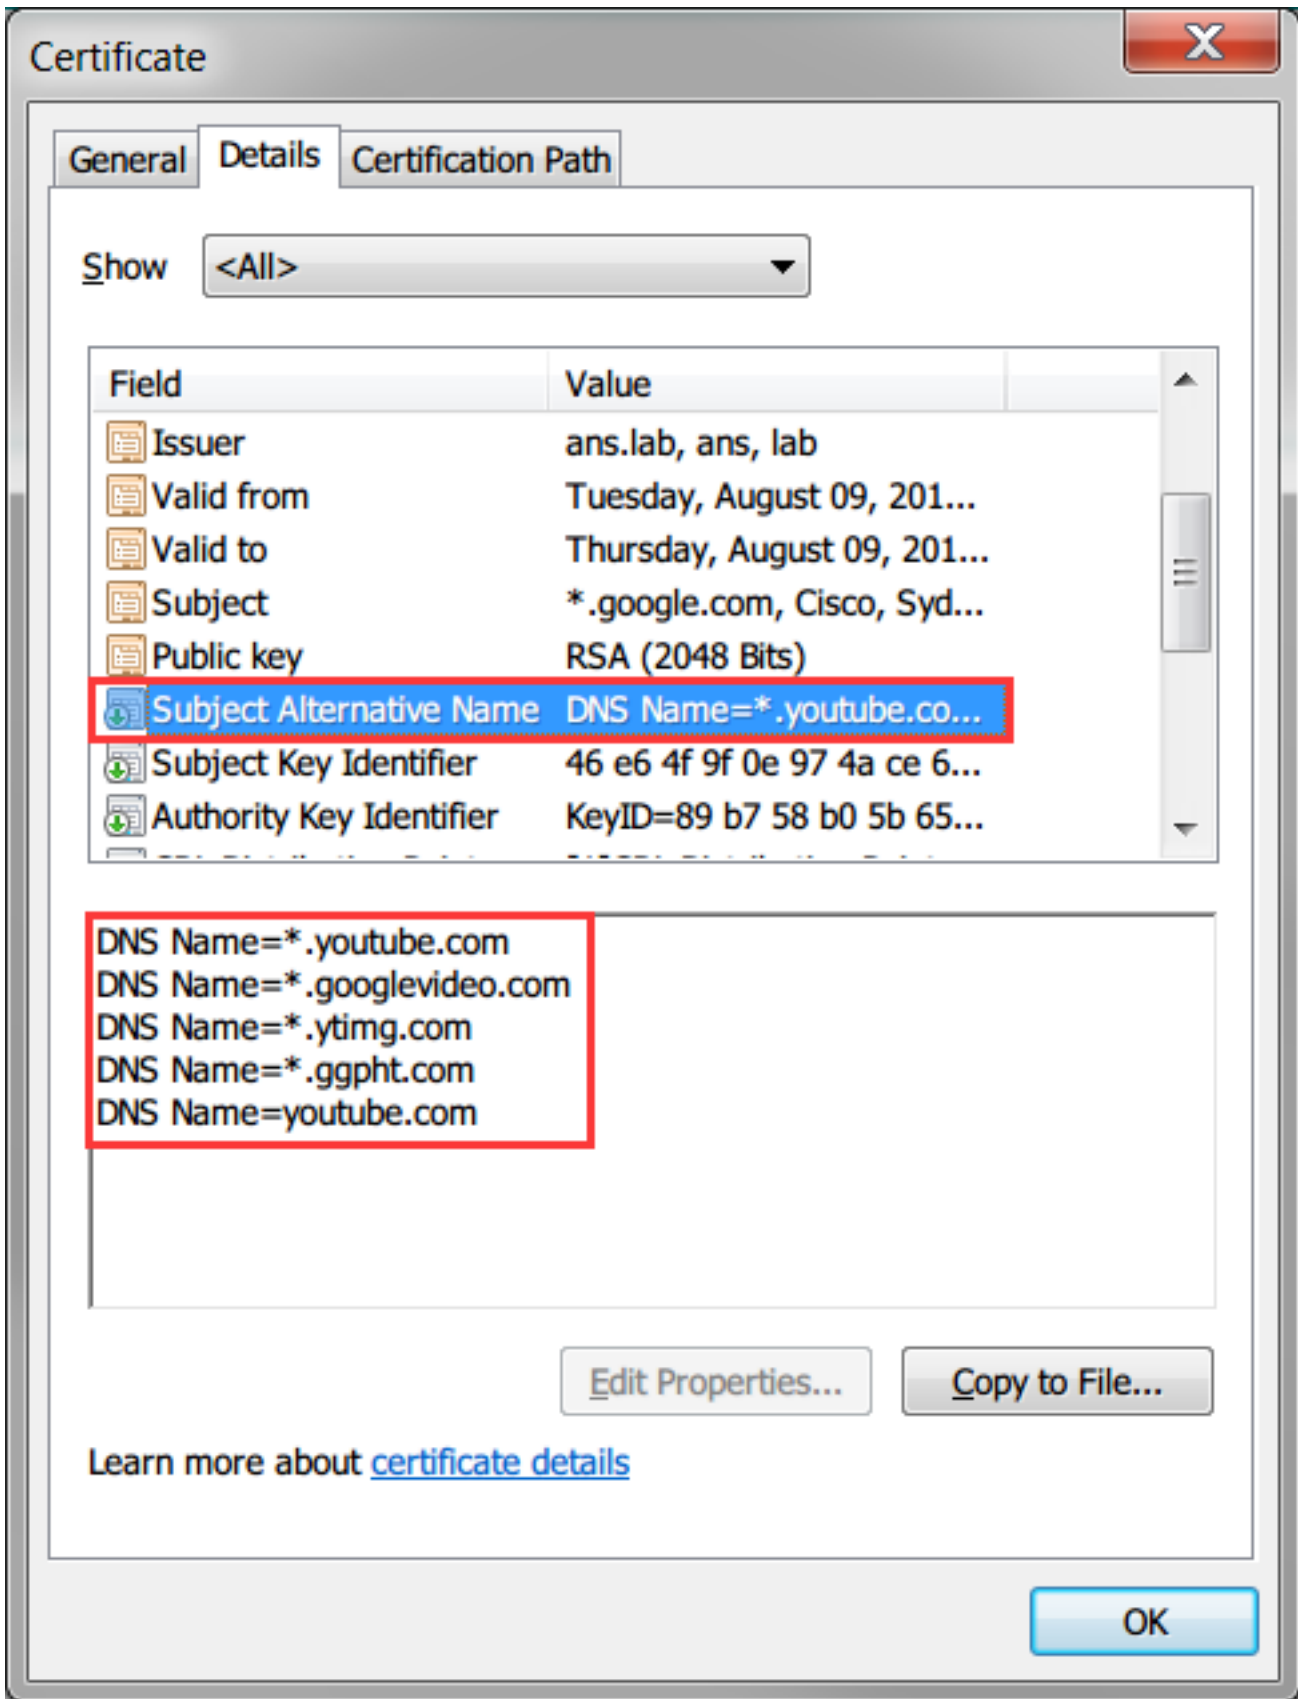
Certificate

General | Details | Certification Path

Show <All>

| Field | Value |
|---|---|
| Issuer | ans.lab, ans, lab |
| Valid from | Tuesday, August 09, 201... |
| Valid to | Thursday, August 09, 201... |
| Subject | *.google.com, Cisco, Syd... |
| Public key | RSA (2048 Bits) |
| Subject Alternative Name | DNS Name=*.youtube.co... |
| Subject Key Identifier | 46 e6 4f 9f 0e 97 4a ce 6... |
| Authority Key Identifier | KeyID=89 b7 58 b0 5b 65... |
| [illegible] | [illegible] |

DNS Name=*.youtube.com
DNS Name=*.googlevideo.com
DNS Name=*.ytimg.com
DNS Name=*.ggpht.com
DNS Name=youtube.com

Edit Properties... Copy to File...

Learn more about certificate details

OK